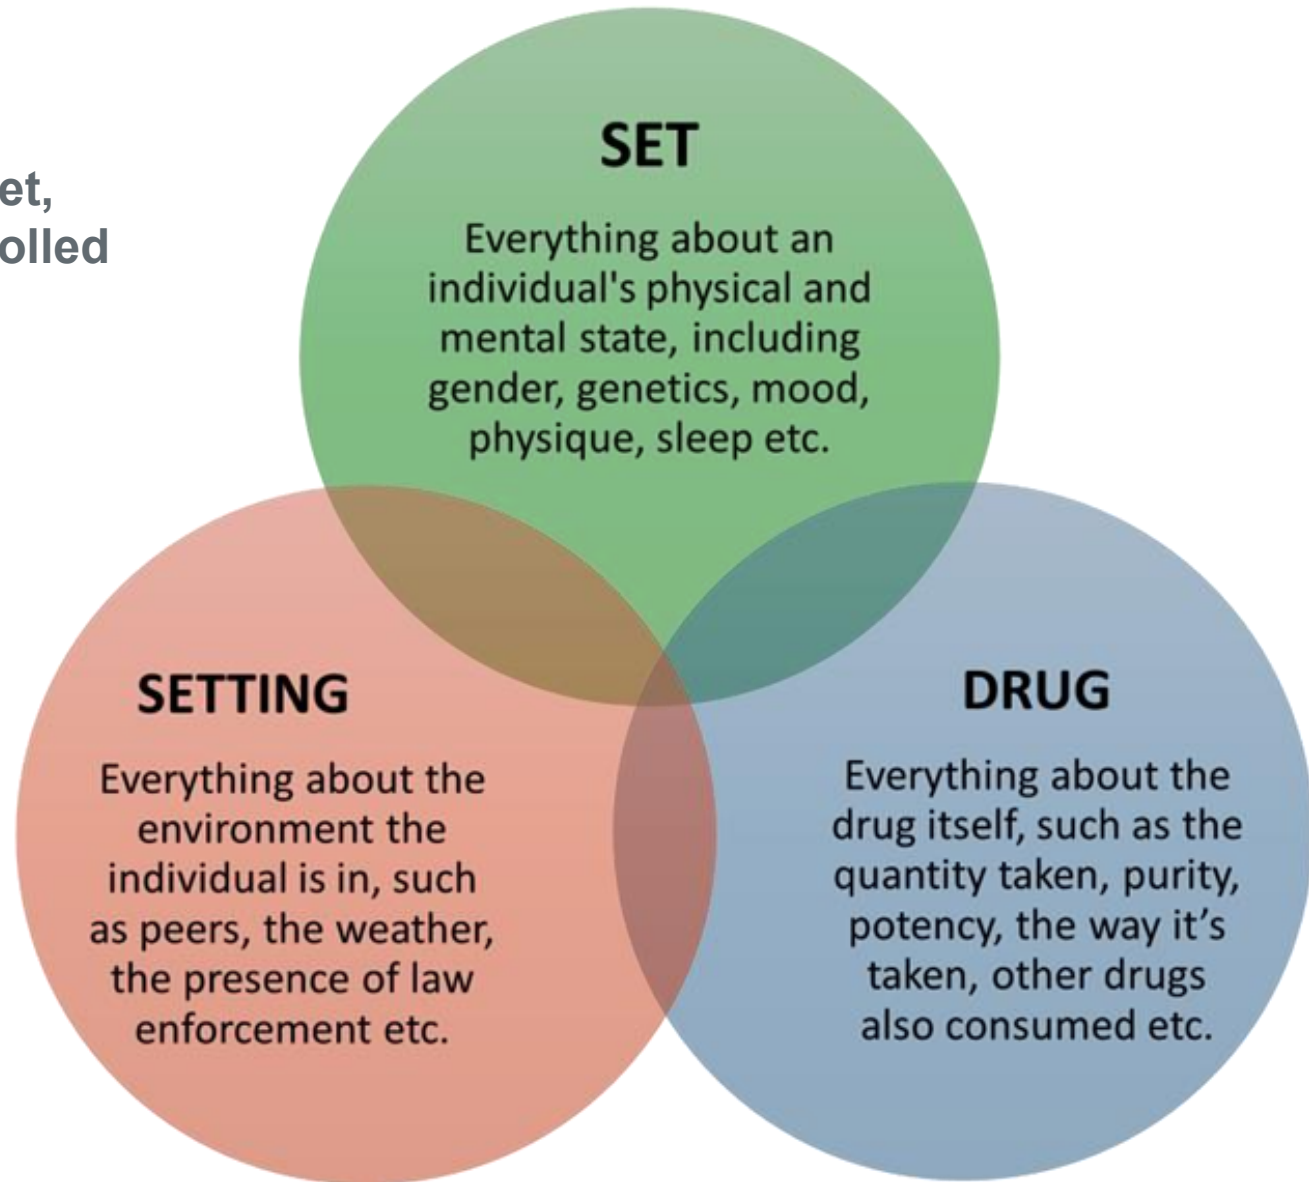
et,
olled

SET

Everything about an individual's physical and mental state, including gender, genetics, mood, physique, sleep etc.

SETTING

Everything about the environment the individual is in, such as peers, the weather, the presence of law enforcement etc.

DRUG

Everything about the drug itself, such as the quantity taken, purity, potency, the way it's taken, other drugs also consumed etc.